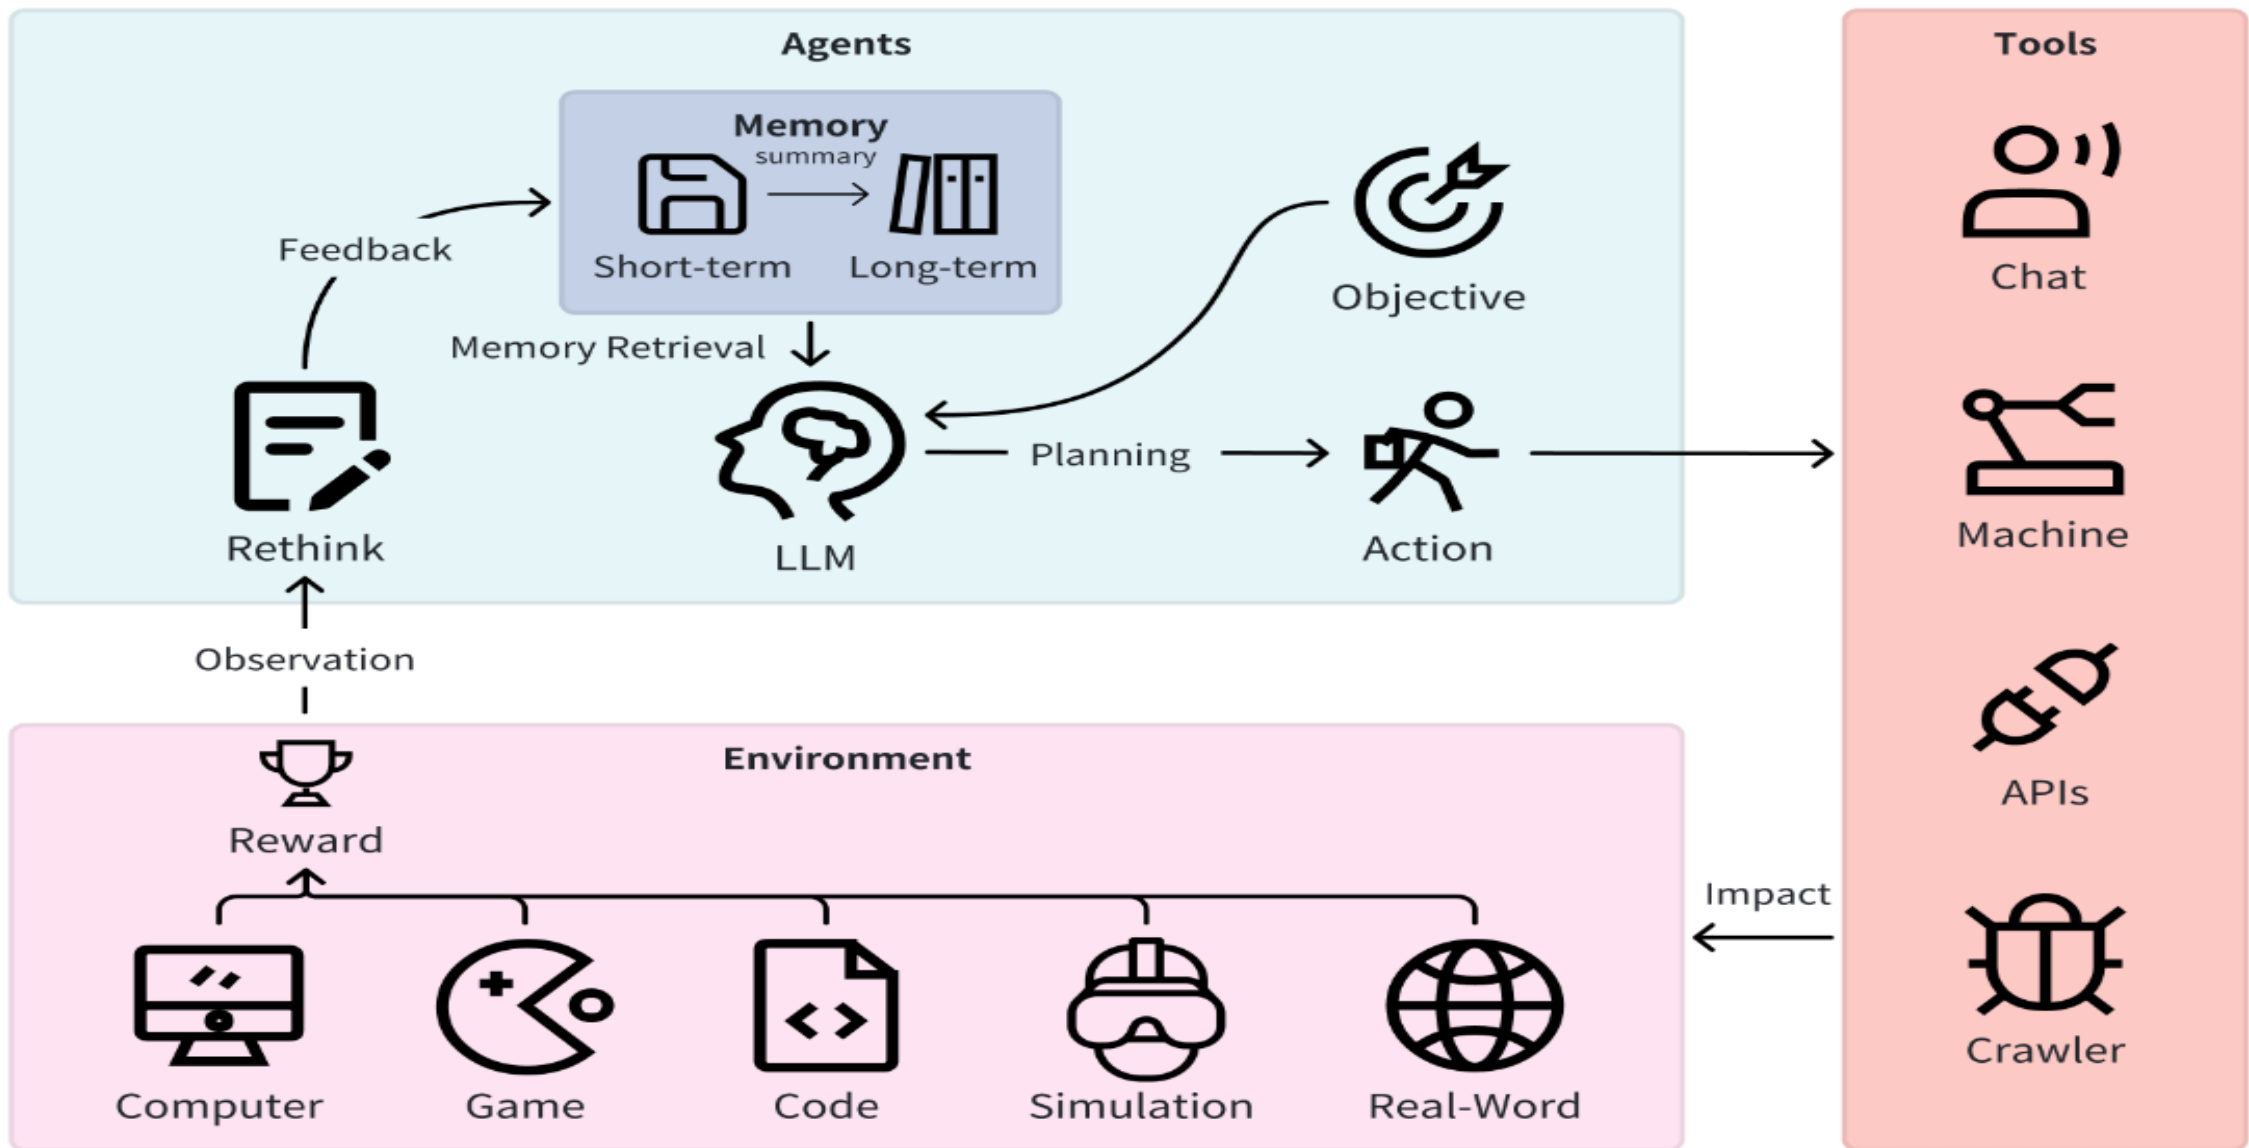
Agents

Memory
summary
Short-term
Long-term

Feedback

Objective

Memory Retrieval

Rethink

LLM

Planning

Action

Observation

Environment

Reward

Computer
Game
Code
Simulation
Real-Word

Tools

Chat

Machine

APIs

Impact

Crawler